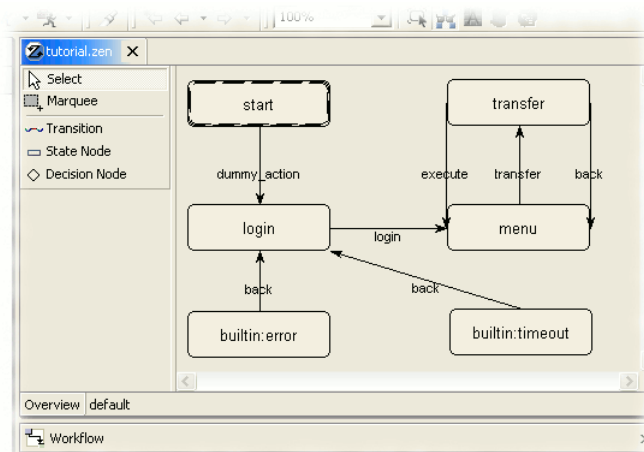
100%

tutorial.zen ✕

Select
Marquee
Transition
State Node
Decision Node

start
dummy_action
login
login
transfer
execute
transfer
back
menu
back
back
builtin:error
builtin:timeout

Overview default

Workflow